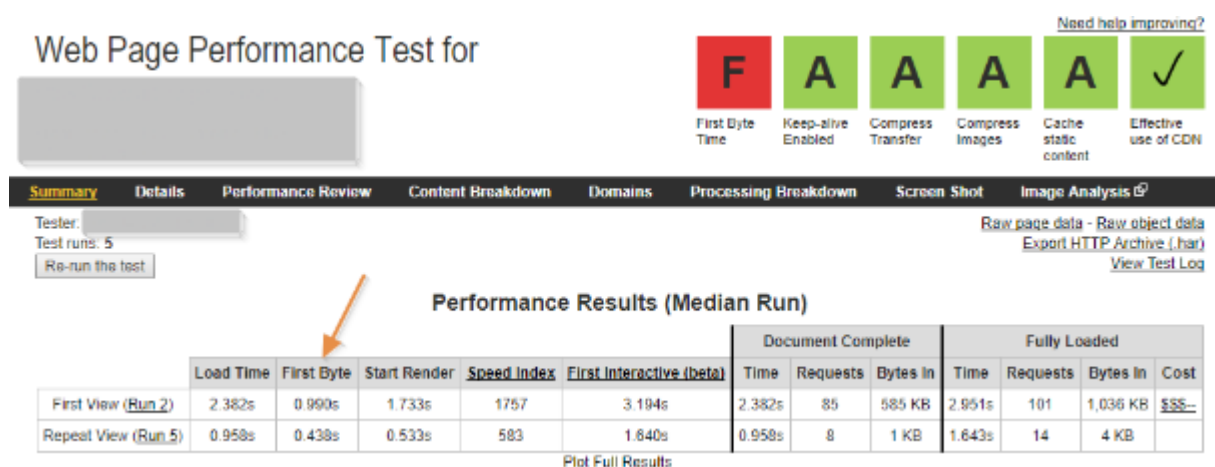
Need help improving?

Web Page Performance Test for

F
First Byte Time

A
Keep-alive Enabled

A
Compress Transfer

A
Compress Images

A
Cache static content

✓
Effective use of CDN

Summary Details Performance Review Content Breakdown Domains Processing Breakdown Screen Shot Image Analysis

Tester:
Test runs: 5
Re-run the test

Raw page data - Raw object data
Export HTTP Archive (.har)
View Test Log

Performance Results (Median Run)

| | Load Time | First Byte | Start Render | Speed Index | First Interactive (beta) | Document Complete Time | Document Complete Requests | Document Complete Bytes In | Fully Loaded Time | Fully Loaded Requests | Fully Loaded Bytes In | Cost |
|---|---|---|---|---|---|---|---|---|---|---|---|---|
| First View (Run 2) | 2.382s | 0.990s | 1.733s | 1757 | 3.194s | 2.382s | 85 | 585 KB | 2.951s | 101 | 1,036 KB | $$$-- |
| Repeat View (Run 5) | 0.958s | 0.438s | 0.533s | 583 | 1.640s | 0.958s | 8 | 1 KB | 1.643s | 14 | 4 KB | |

Plot Full Results